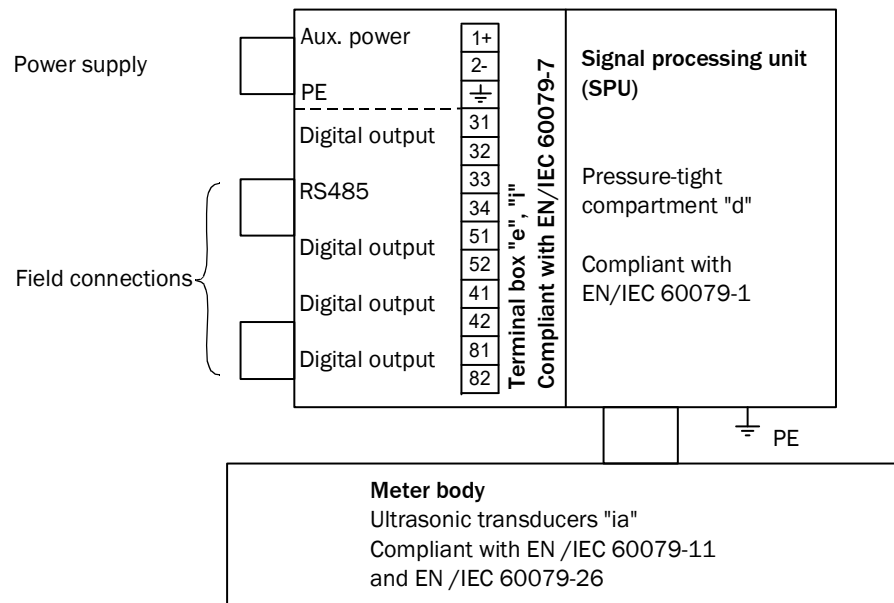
Power supply

Field connections

Aux. power
PE
Digital output
RS485
Digital output
Digital output
Digital output

1+
2-
$\perp$
31
32
33
34
51
52
41
42
81
82

Terminal box "e", "i"
Compliant with EN/IEC 60079-7

Signal processing unit (SPU)

Pressure-tight compartment "d"

Compliant with EN/IEC 60079-1

PE

Meter body
Ultrasonic transducers "ia"
Compliant with EN /IEC 60079-11
and EN /IEC 60079-26